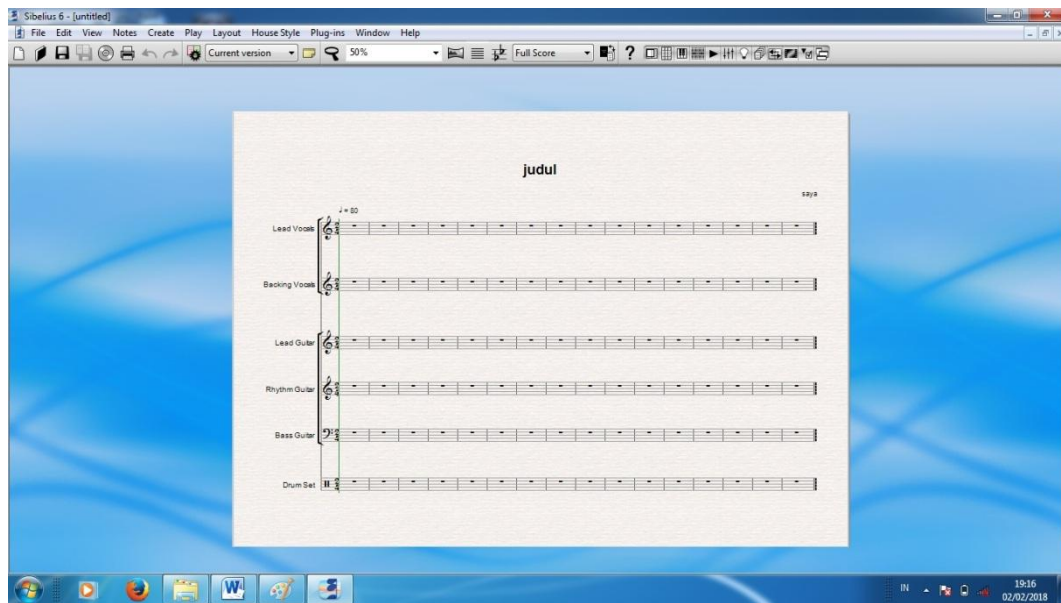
Sibelius 6 - [untitled]

File Edit View Notes Create Play Layout House Style Plug-ins Window Help

Current version 50% Full Score

judul

saya

♩= 80

Lead Vocals

Backing Vocals

Lead Guitar

Rhythm Guitar

Bass Guitar

Drum Set

IN 19:16 02/02/2018